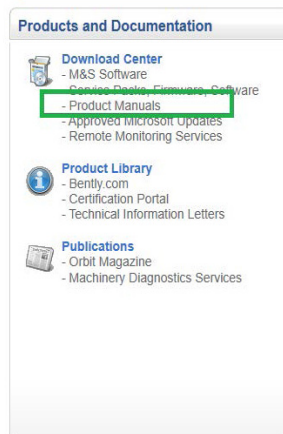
Products and Documentation

Download Center
- M&S Software
- Service Packs, Firmware, Software
- Product Manuals
- Approved Microsoft Updates
- Remote Monitoring Services

Product Library
- Bently.com
- Certification Portal
- Technical Information Letters

Publications
- Orbit Magazine
- Machinery Diagnostics Services